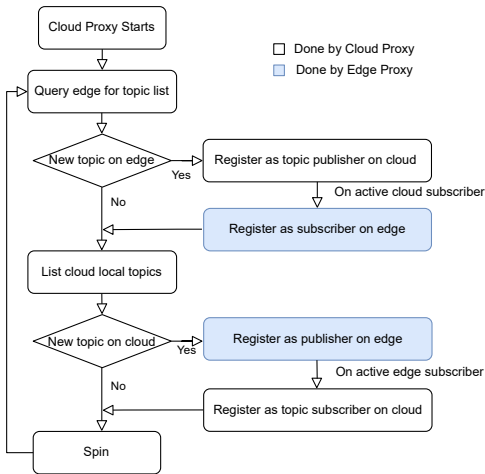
Cloud Proxy Starts

Done by Cloud Proxy

Done by Edge Proxy

Query edge for topic list

New topic on edge

Yes

Register as topic publisher on cloud

On active cloud subscriber

No

Register as subscriber on edge

List cloud local topics

New topic on cloud

Yes

Register as publisher on edge

On active edge subscriber

No

Register as topic subscriber on cloud

Spin